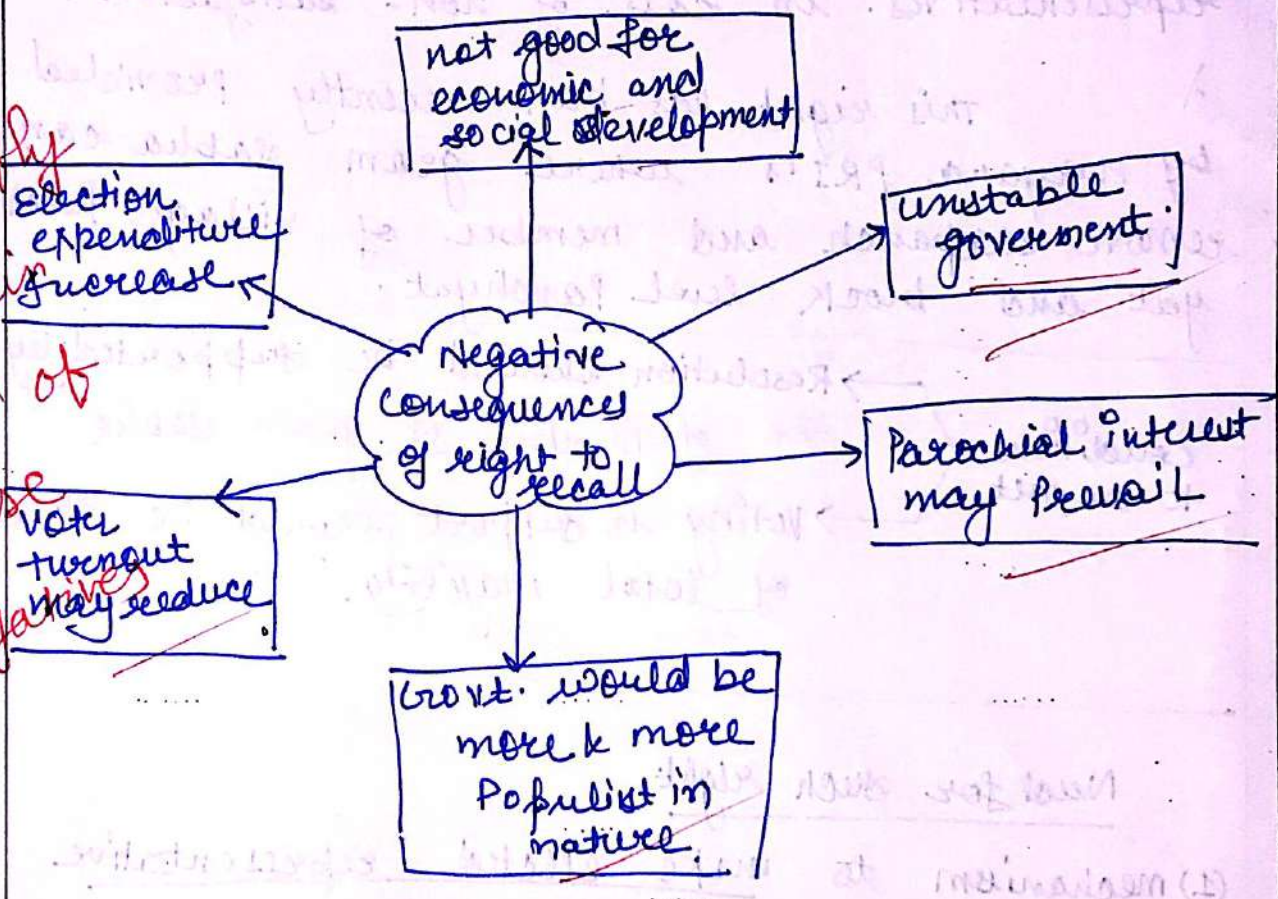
not good for economic and social development

Election expenditure increase

unstable goverment.

Negative consequences of right to recall

Parochial interest may prevail

voter turnout may reduce

Govt. would be more & more Populist in nature.

hy
of
se
atives